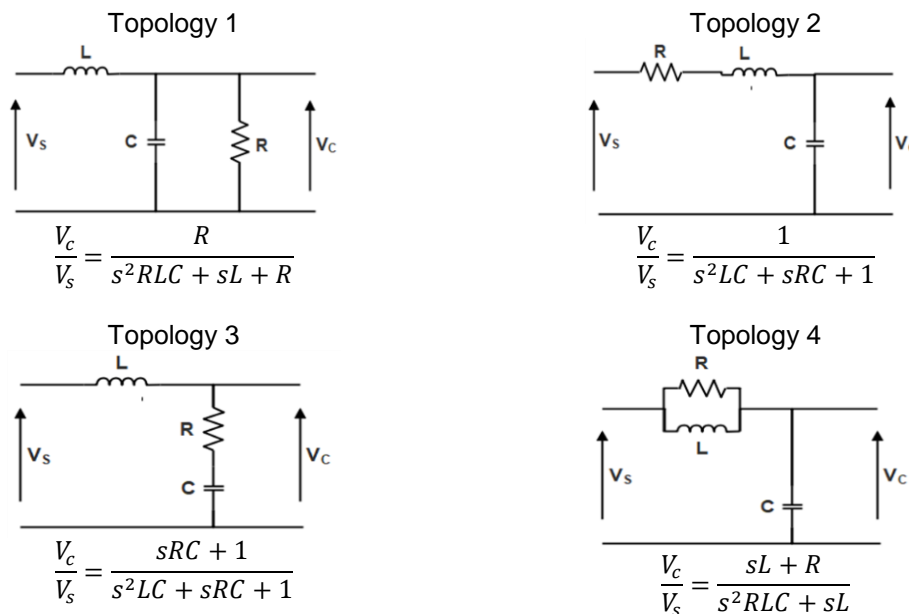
Topology 1

L

$V_S$

C

R

$V_C$

$\frac{V_c}{V_s} = \frac{R}{s^2RLC + sL + R}$

Topology 2

R

L

$V_S$

C

$V_{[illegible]}$

$\frac{V_c}{V_s} = \frac{1}{s^2LC + sRC + 1}$

Topology 3

L

$V_S$

R

C

$V_C$

$\frac{V_c}{V_s} = \frac{sRC + 1}{s^2LC + sRC + 1}$

Topology 4

R

L

$V_S$

C

$V_C$

$\frac{V_c}{V_s} = \frac{sL + R}{s^2RLC + sL}$